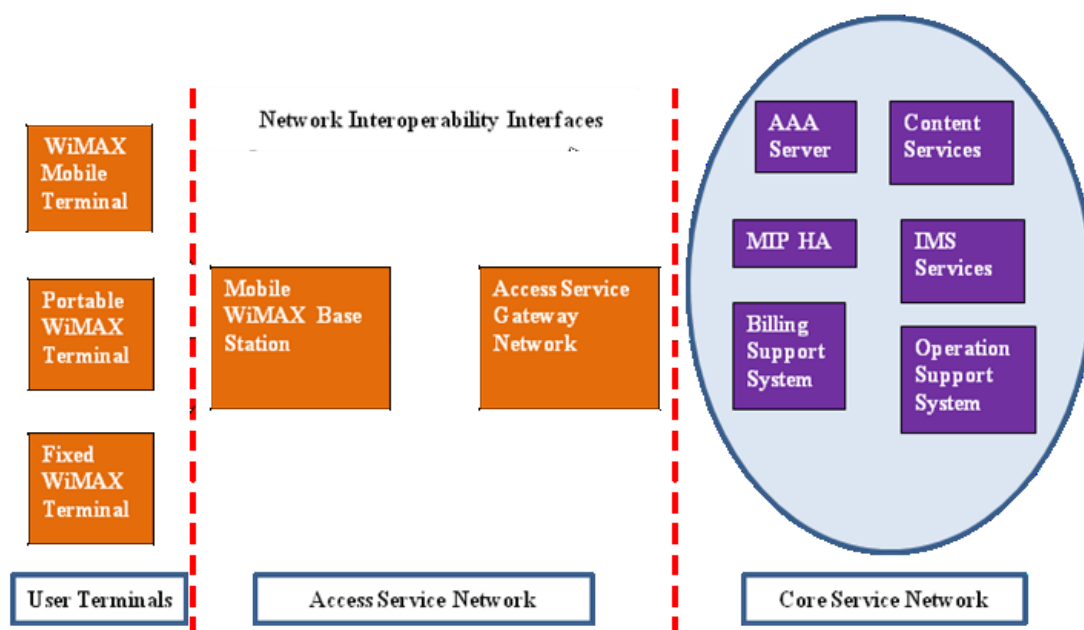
Network Interoperability Interfaces

WiMAX Mobile Terminal

Portable WiMAX Terminal

Fixed WiMAX Terminal

Mobile WiMAX Base Station

Access Service Gateway Network

AAA Server

Content Services

MIP HA

IMS Services

Billing Support System

Operation Support System

User Terminals

Access Service Network

Core Service Network